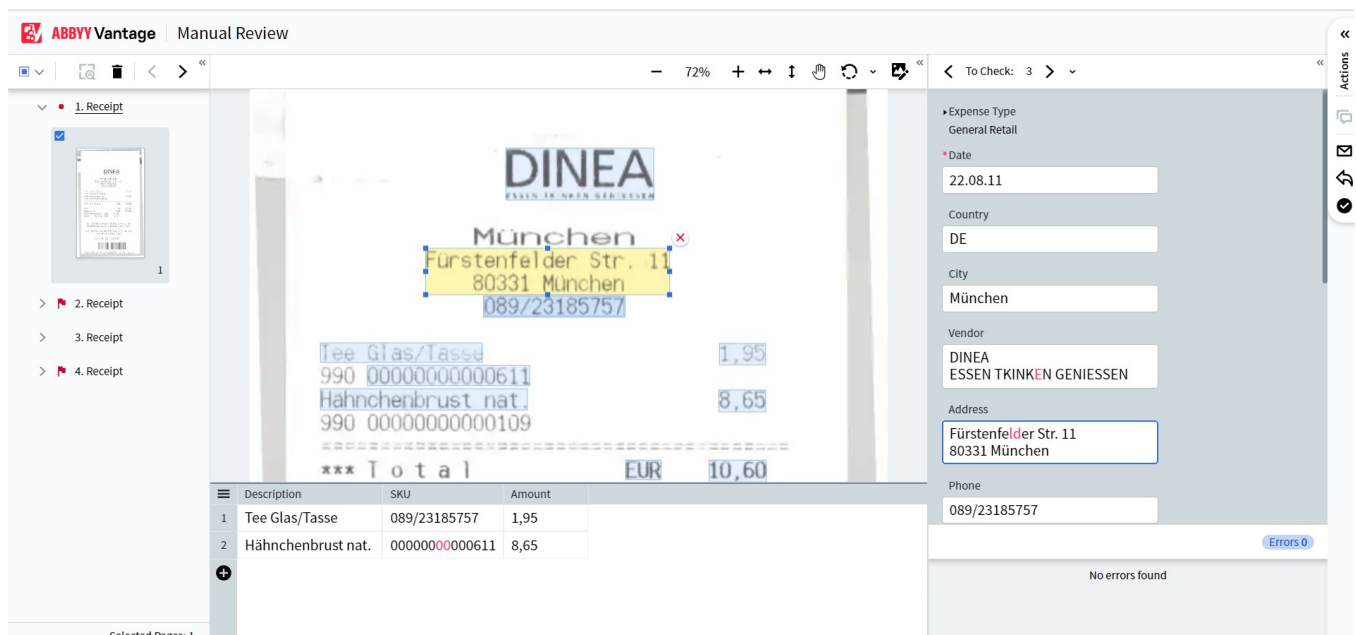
ABBYY Vantage | Manual Review

1. Receipt

1

2. Receipt

3. Receipt

4. Receipt

Selected Pages: 1

72%

DINEA
ESSEN TKINKEN GENIESSEN

München
Fürstenfelder Str. 11
80331 München
089/23185757

Tee Glas/Tasse 1,95
990 0000000000611
Hähnchenbrust nat. 8,65
990 0000000000109

*** T o t a l EUR 10,60

| | Description | SKU | Amount |
|---|---|---|---|
| 1 | Tee Glas/Tasse | 089/23185757 | 1,95 |
| 2 | Hähnchenbrust nat. | 000000000000611 | 8,65 |

To Check: 3

Expense Type
General Retail

*Date
22.08.11

Country
DE

City
München

Vendor
DINEA
ESSEN TKINKEN GENIESSEN

Address
Fürstenfelder Str. 11
80331 München

Phone
089/23185757

Errors 0

No errors found

Actions